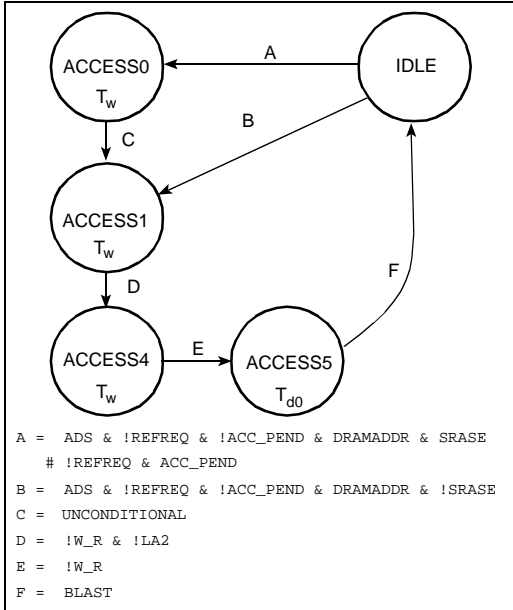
ACCESS0
$T_w$

A

IDLE

B

C

ACCESS1
$T_w$

D

F

ACCESS4
$T_w$

E

ACCESS5
$T_{d0}$

A = ADS & !REFREQ & !ACC_PEND & DRAMADDR & SRASE
# !REFREQ & ACC_PEND
B = ADS & !REFREQ & !ACC_PEND & DRAMADDR & !SRASE
C = UNCONDITIONAL
D = !W_R & !LA2
E = !W_R
F = BLAST